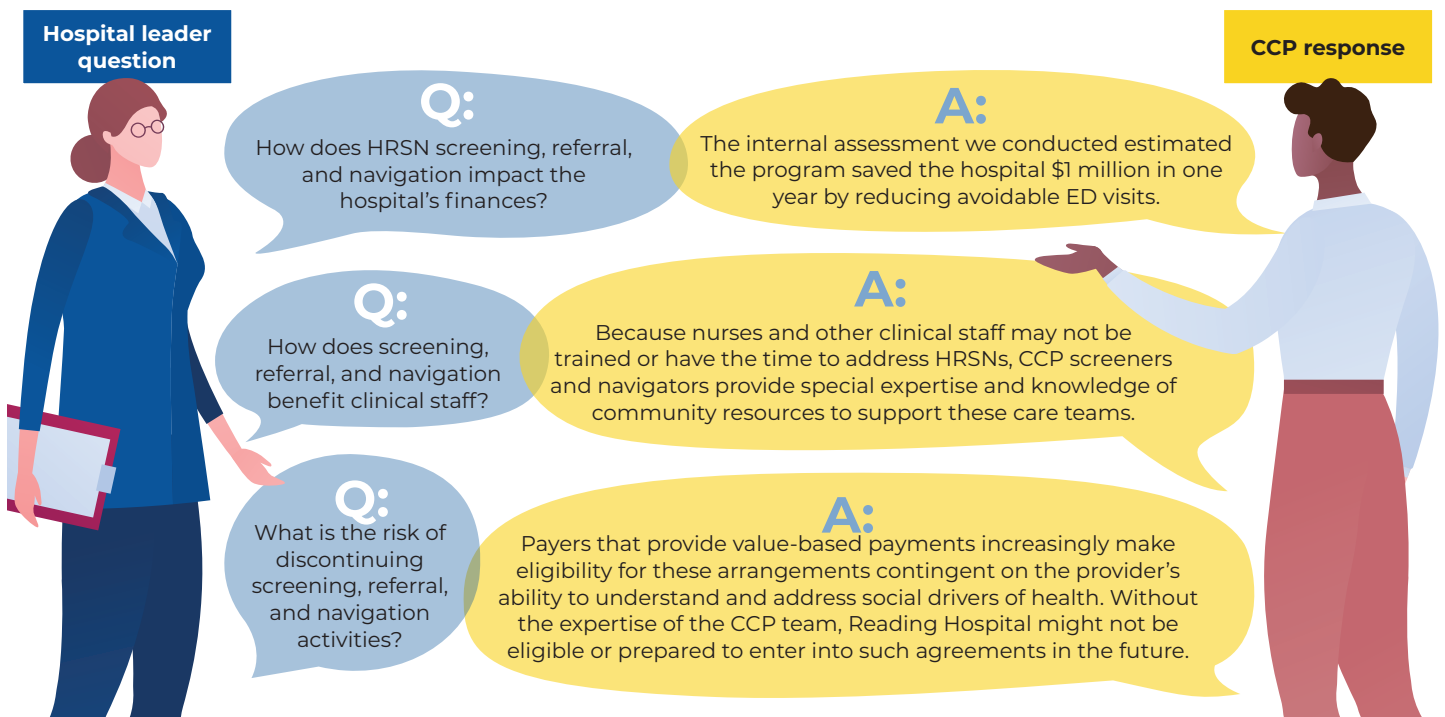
Hospital leader question

CCP response

Q:
How does HRSN screening, referral, and navigation impact the hospital's finances?

A:
The internal assessment we conducted estimated the program saved the hospital $1 million in one year by reducing avoidable ED visits.

Q:
How does screening, referral, and navigation benefit clinical staff?

A:
Because nurses and other clinical staff may not be trained or have the time to address HRSNs, CCP screeners and navigators provide special expertise and knowledge of community resources to support these care teams.

Q:
What is the risk of discontinuing screening, referral, and navigation activities?

A:
Payers that provide value-based payments increasingly make eligibility for these arrangements contingent on the provider's ability to understand and address social drivers of health. Without the expertise of the CCP team, Reading Hospital might not be eligible or prepared to enter into such agreements in the future.